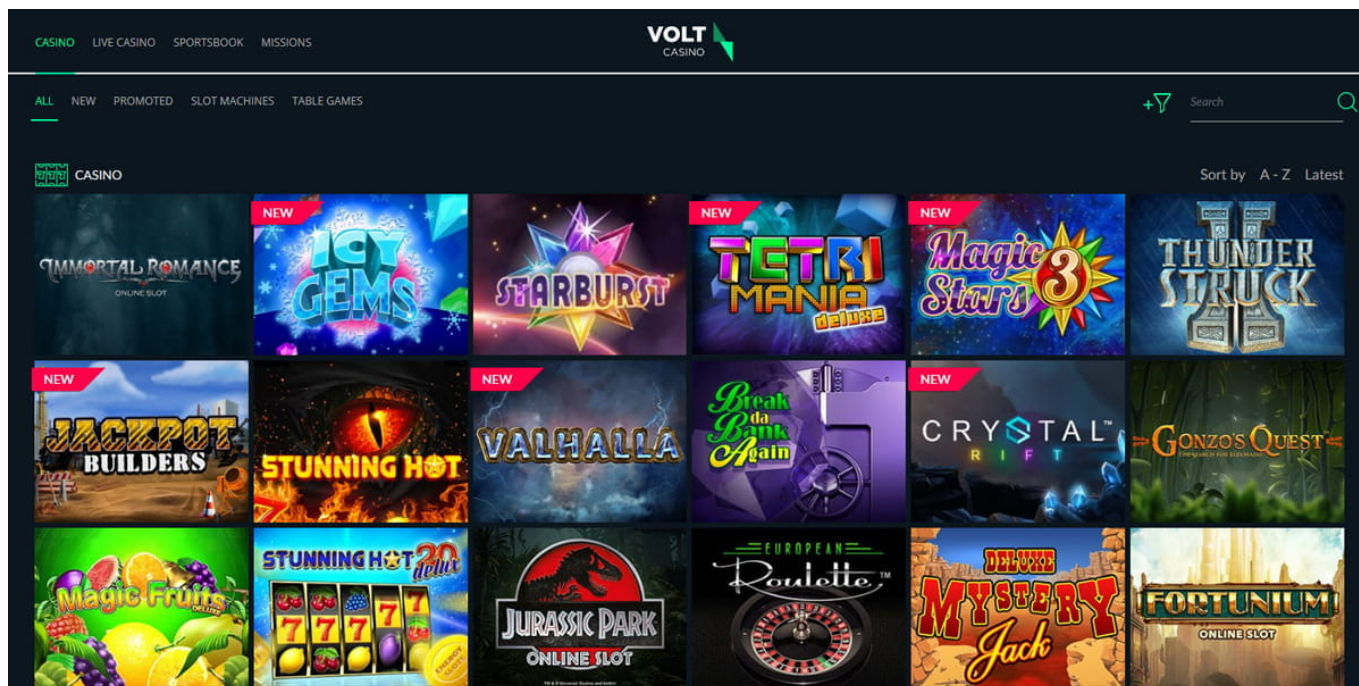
CASINO LIVE CASINO SPORTSBOOK MISSIONS

VOLT CASINO

ALL NEW PROMOTED SLOT MACHINES TABLE GAMES

Search

CASINO

Sort by A - Z Latest

IMMORTAL ROMANCE ONLINE SLOT

NEW
ICY GEMS

STARBURST

NEW
TETRI MANIA deluxe

NEW
Magic Stars 3

THUNDER STRUCK II

NEW
JACKPOT BUILDERS

STUNNING HOT

NEW
VALHALLA

Break da Bank Again

NEW
CRYSTAL RIFT

GONZO'S QUEST

Magic Fruits

STUNNING HOT 20 deluxe

JURASSIC PARK ONLINE SLOT

EUROPEAN Roulette

DELUXE MYSTERY Jack

FORTUNIUM ONLINE SLOT